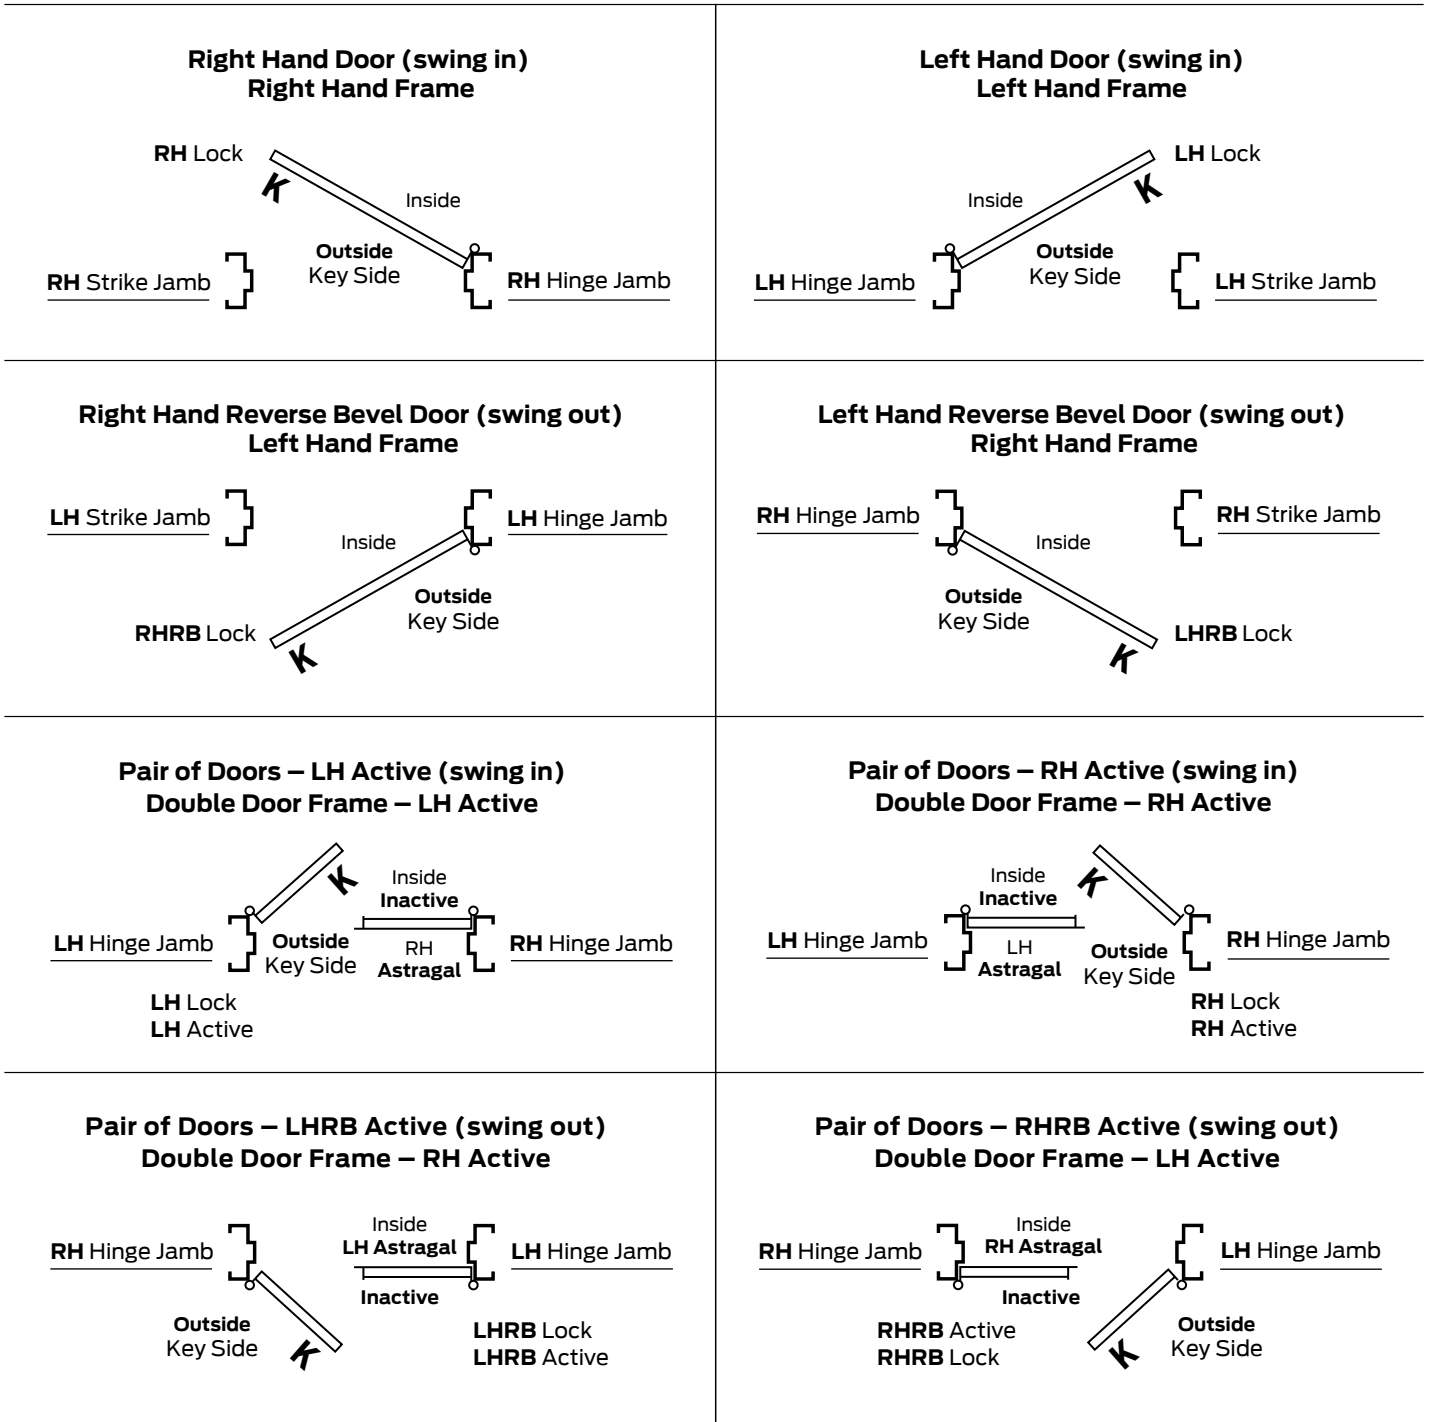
**Right Hand Door (swing in)**
**Right Hand Frame**

**RH** Lock
K
Inside
**Outside**
Key Side
**RH** Strike Jamb
**RH** Hinge Jamb

**Left Hand Door (swing in)**
**Left Hand Frame**

**LH** Lock
K
Inside
**Outside**
Key Side
**LH** Hinge Jamb
**LH** Strike Jamb

**Right Hand Reverse Bevel Door (swing out)**
**Left Hand Frame**

**LH** Strike Jamb
**LH** Hinge Jamb
Inside
**Outside**
Key Side
**RHRB** Lock
K

**Left Hand Reverse Bevel Door (swing out)**
**Right Hand Frame**

**RH** Hinge Jamb
**RH** Strike Jamb
Inside
**Outside**
Key Side
**LHRB** Lock
K

**Pair of Doors – LH Active (swing in)**
**Double Door Frame – LH Active**

K
Inside
**Inactive**
**LH** Hinge Jamb
**Outside**
Key Side
RH
**Astragal**
**RH** Hinge Jamb
**LH** Lock
**LH** Active

**Pair of Doors – RH Active (swing in)**
**Double Door Frame – RH Active**

Inside
**Inactive**
K
**LH** Hinge Jamb
LH
**Astragal**
**Outside**
Key Side
**RH** Hinge Jamb
**RH** Lock
**RH** Active

**Pair of Doors – LHRB Active (swing out)**
**Double Door Frame – RH Active**

Inside
**LH Astragal**
**RH** Hinge Jamb
**LH** Hinge Jamb
**Inactive**
**Outside**
Key Side
K
**LHRB** Lock
**LHRB** Active

**Pair of Doors – RHRB Active (swing out)**
**Double Door Frame – LH Active**

Inside
**RH Astragal**
**RH** Hinge Jamb
**LH** Hinge Jamb
**Inactive**
**RHRB** Active
**RHRB** Lock
**Outside**
Key Side
K